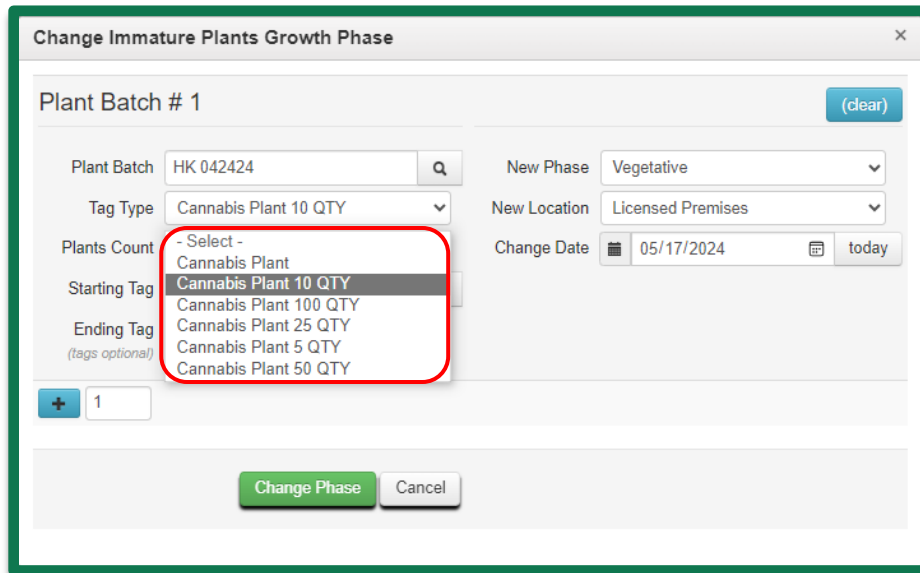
Change Immature Plants Growth Phase ×

Plant Batch # 1

(clear)

Plant Batch HK 042424

New Phase Vegetative

Tag Type Cannabis Plant 10 QTY

New Location Licensed Premises

Plants Count

- Select -
Cannabis Plant
Cannabis Plant 10 QTY
Cannabis Plant 100 QTY
Cannabis Plant 25 QTY
Cannabis Plant 5 QTY
Cannabis Plant 50 QTY

Change Date 05/17/2024 today

Starting Tag

Ending Tag
(tags optional)

+ 1

Change Phase Cancel